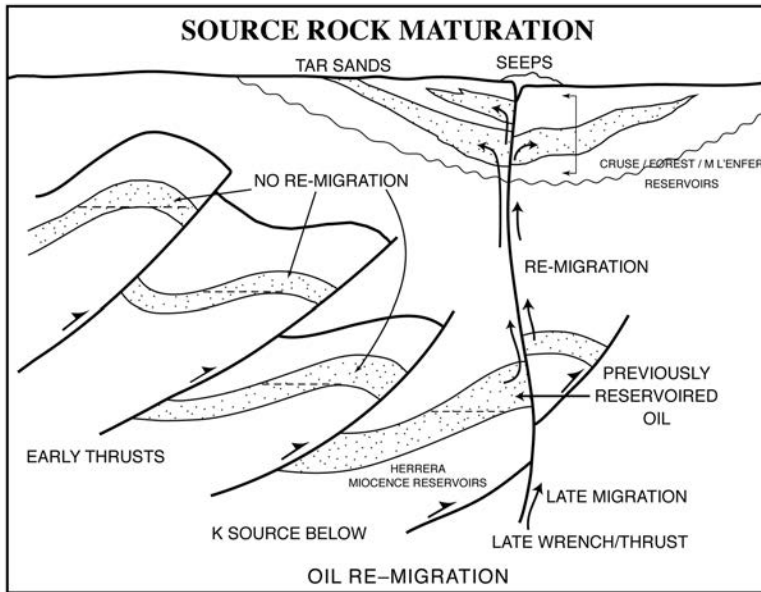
SOURCE ROCK MATURATION

TAR SANDS

SEEPS

CRUSE / FOREST / M L'ENFER RESERVOIRS

NO RE-MIGRATION

RE-MIGRATION

PREVIOUSLY RESERVOIRED OIL

EARLY THRUSTS

HERRERA MIOCENCE RESERVOIRS

LATE MIGRATION

K SOURCE BELOW

LATE WRENCH/THRUST

OIL RE–MIGRATION